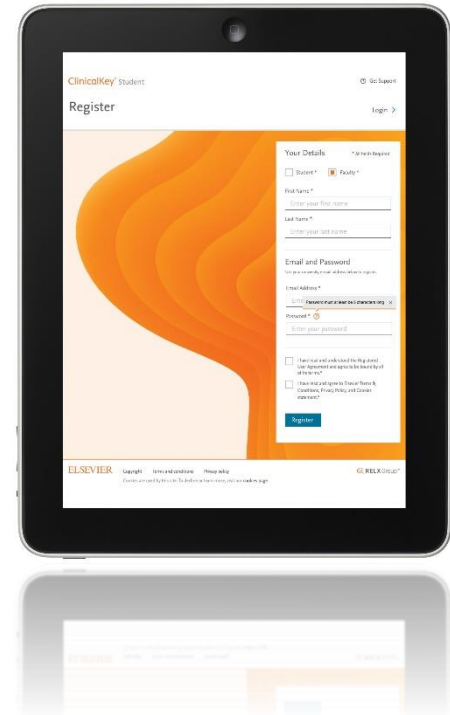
ClinicalKey Student

Go Support

Register

Login

Your Details

* All fields Required

Student * Faculty *

First Name *

Enter your first name

Last Name *

Enter your last name

Email and Password

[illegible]

Email Address *

Enter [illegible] Password must at least be 6 characters long ×

Password *

Enter your password

I have read and understood the Registered User Agreement and agree to be bound by all of its terms.*

I have read and agree to Elsevier Terms & Conditions, Privacy Policy, and Cookie statement.*

Register

ELSEVIER

Copyright Terms and conditions Privacy policy

Cookies are used by this site. To decline or learn more, visit our cookies page

RELX Group™